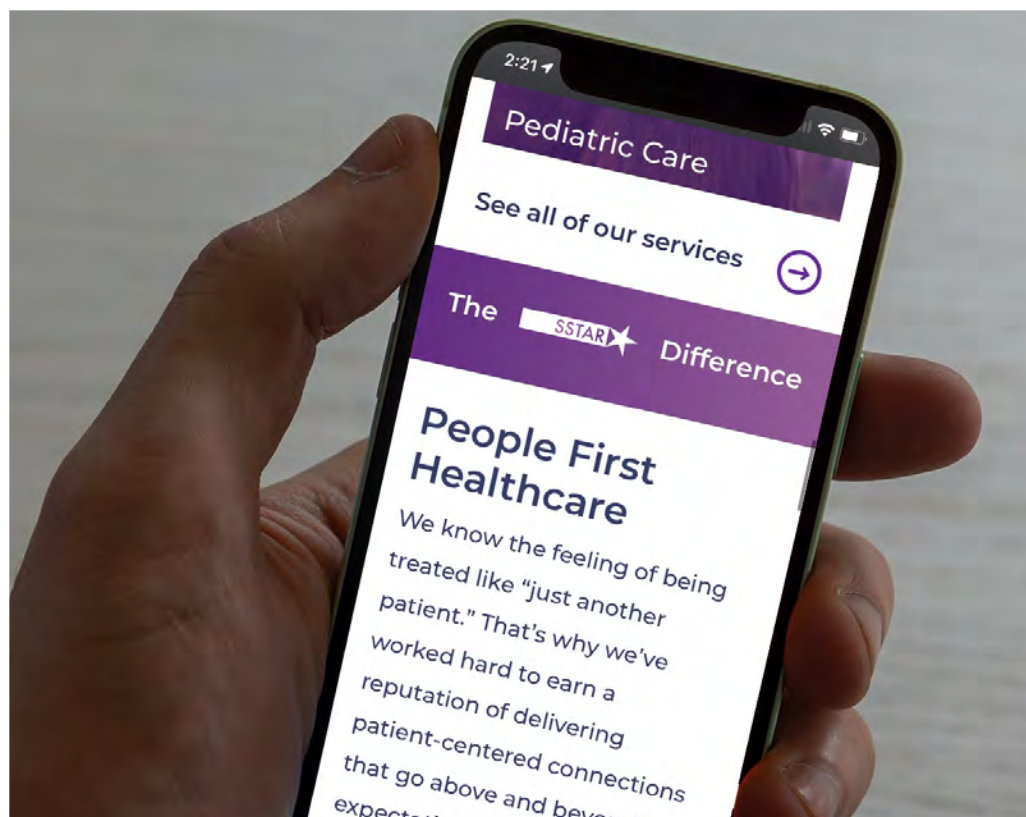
2:21

Pediatric Care

See all of our services

The SSTAR Difference

People First Healthcare

We know the feeling of being treated like "just another patient." That's why we've worked hard to earn a reputation of delivering patient-centered connections that go above and bey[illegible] expecta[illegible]